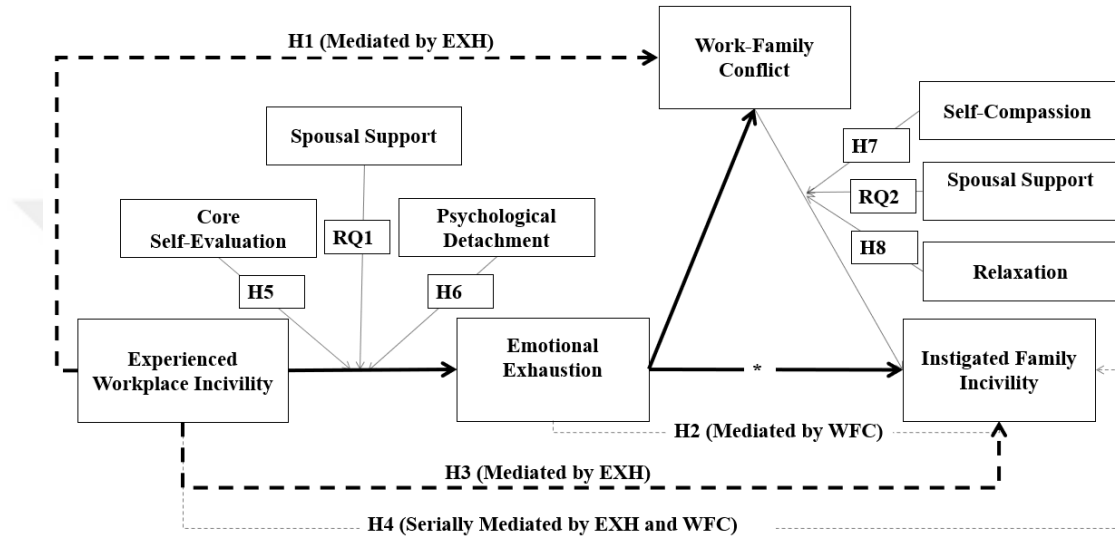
H1 (Mediated by EXH)

Work-Family Conflict

Self-Compassion

Spousal Support

H7

RQ2

Spousal Support

Core Self-Evaluation

RQ1

Psychological Detachment

H8

Relaxation

H5

H6

Experienced Workplace Incivility

Emotional Exhaustion

*

Instigated Family Incivility

H2 (Mediated by WFC)

H3 (Mediated by EXH)

H4 (Serially Mediated by EXH and WFC)